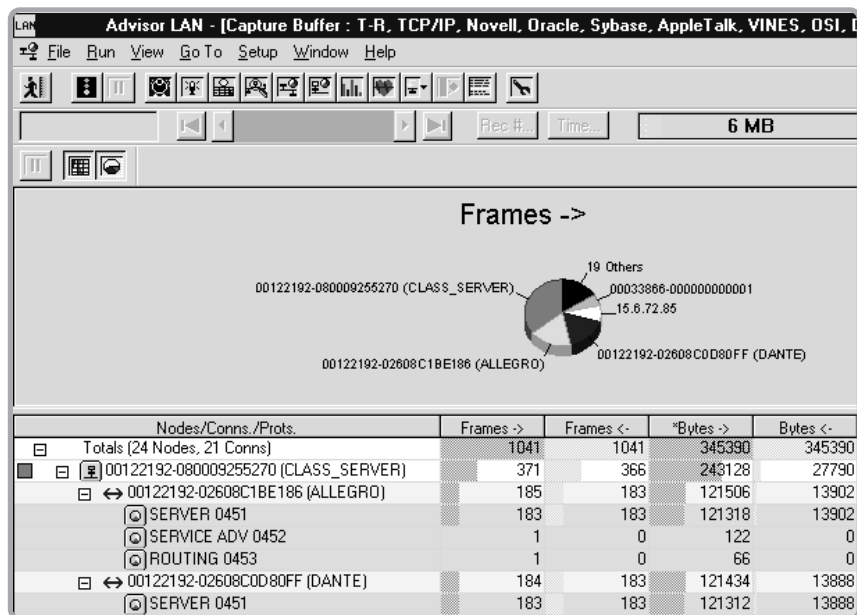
LAN Advisor LAN - [Capture Buffer : T-R, TCP/IP, Novell, Oracle, Sybase, AppleTalk, VINES, OSI, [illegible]

File Run View Go To Setup Window Help

Rec #... Time... 6 MB

Frames ->

19 Others
00033866-000000000001
15.6.72.85
00122192-02608C0D80FF (DANTE)
00122192-080009255270 (CLASS_SERVER)
00122192-02608C1BE186 (ALLEGRO)

| Nodes/Conns./Prots. | Frames -> | Frames <- | *Bytes -> | Bytes <- |
|---|---|---|---|---|
| Totals (24 Nodes, 21 Conns) | 1041 | 1041 | 345390 | 345390 |
| 00122192-080009255270 (CLASS_SERVER) | 371 | 366 | 243128 | 27790 |
| ↔ 00122192-02608C1BE186 (ALLEGRO) | 185 | 183 | 121506 | 13902 |
| SERVER 0451 | 183 | 183 | 121318 | 13902 |
| SERVICE ADV 0452 | 1 | 0 | 122 | 0 |
| ROUTING 0453 | 1 | 0 | 66 | 0 |
| ↔ 00122192-02608C0D80FF (DANTE) | 184 | 183 | 121434 | 13888 |
| SERVER 0451 | 183 | 183 | 121312 | 13888 |